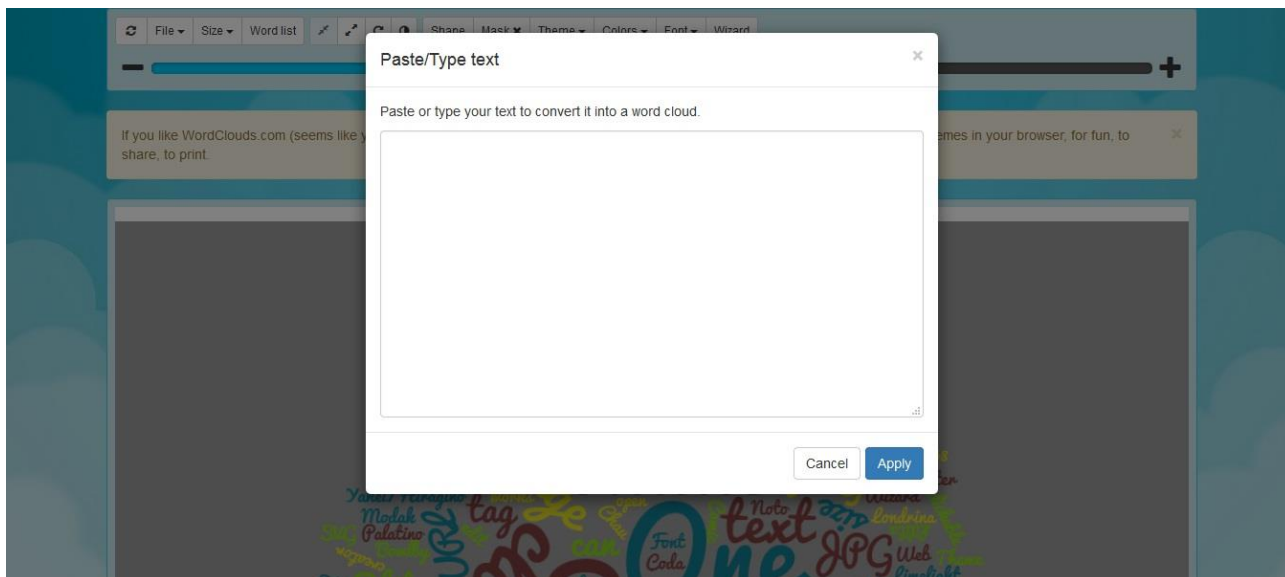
File ▾ Size ▾ Word list Shape Mask ✖ Theme ▾ Colors ▾ Font ▾ Wizard

If you like WordClouds.com (seems like y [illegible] emes in your browser, for fun, to share, to print.

Paste/Type text

×

Paste or type your text to convert it into a word cloud.

Cancel Apply

Modak tag text Noto Palatino can Font Coda One JPG Web Londrina URL Wizard